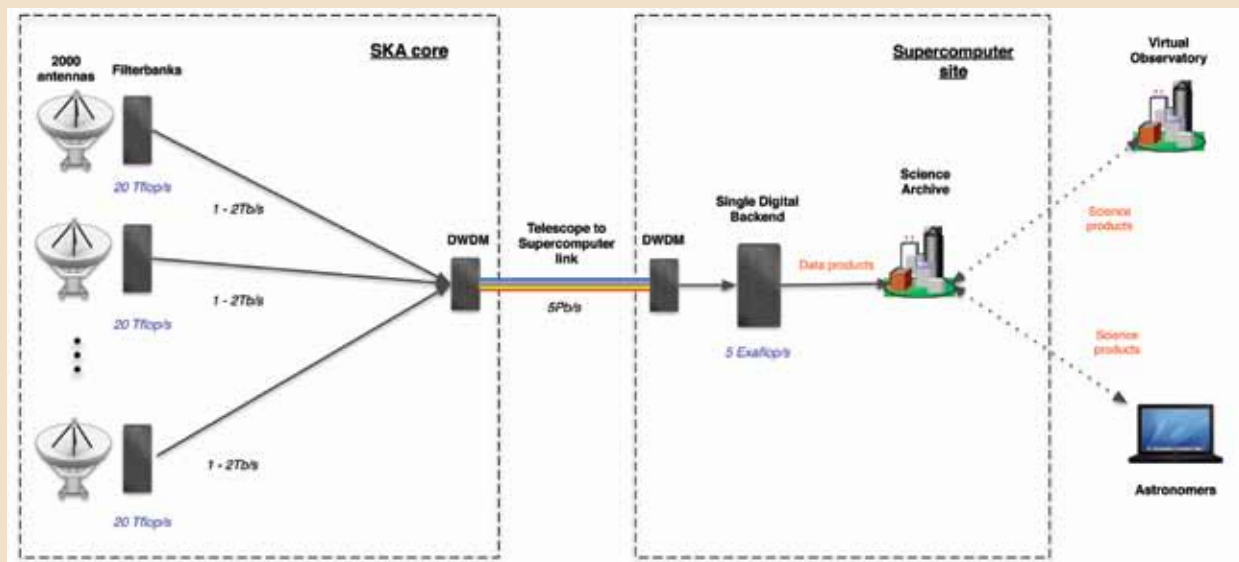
SKA core

2000 antennas

Filterbanks

20 Tflop/s

1 - 2Tb/s

20 Tflop/s

1 - 2Tb/s

20 Tflop/s

1 - 2Tb/s

DWDM

Telescope to Supercomputer link

5Pb/s

Supercomputer site

DWDM

Single Digital Backend

5 Exaflop/s

Data products

Science Archive

Virtual Observatory

Science products

Science products

Astronomers